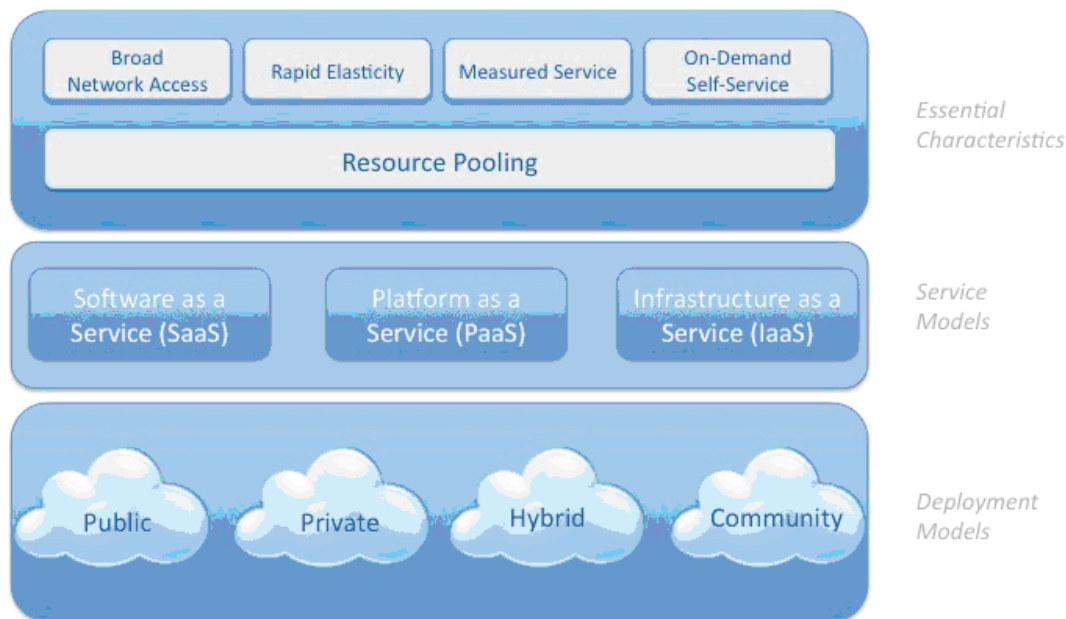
Broad Network Access

Rapid Elasticity

Measured Service

On-Demand Self-Service

Resource Pooling

Essential Characteristics

Software as a Service (SaaS)

Platform as a Service (PaaS)

Infrastructure as a Service (IaaS)

Service Models

Public

Private

Hybrid

Community

Deployment Models